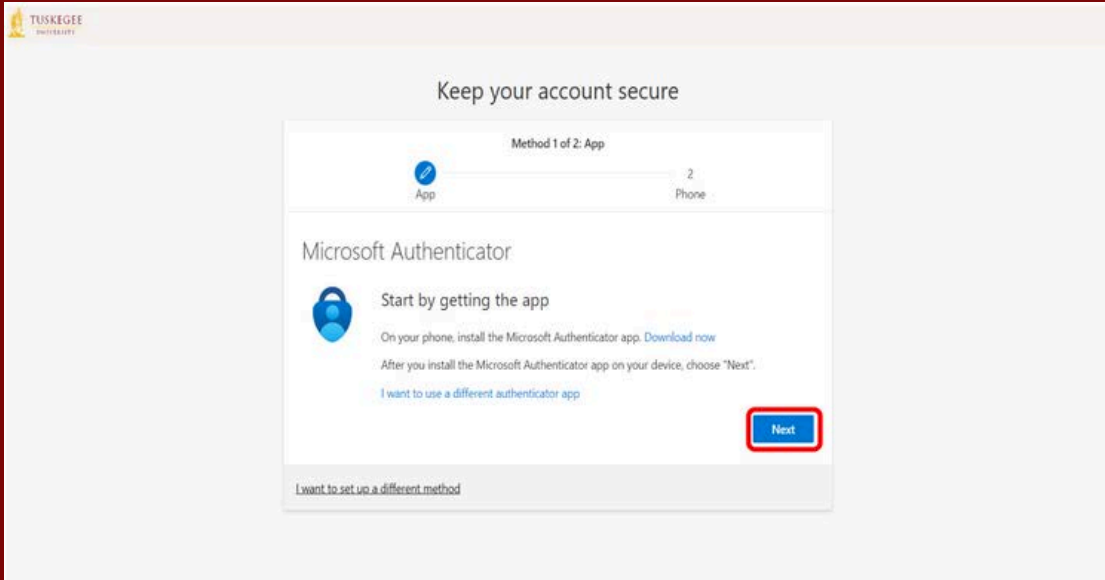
TUSKEGEE
UNIVERSITY

Keep your account secure

Method 1 of 2: App

App

2
Phone

Microsoft Authenticator

Start by getting the app

On your phone, install the Microsoft Authenticator app. Download now

After you install the Microsoft Authenticator app on your device, choose "Next".

I want to use a different authenticator app

Next

I want to set up a different method